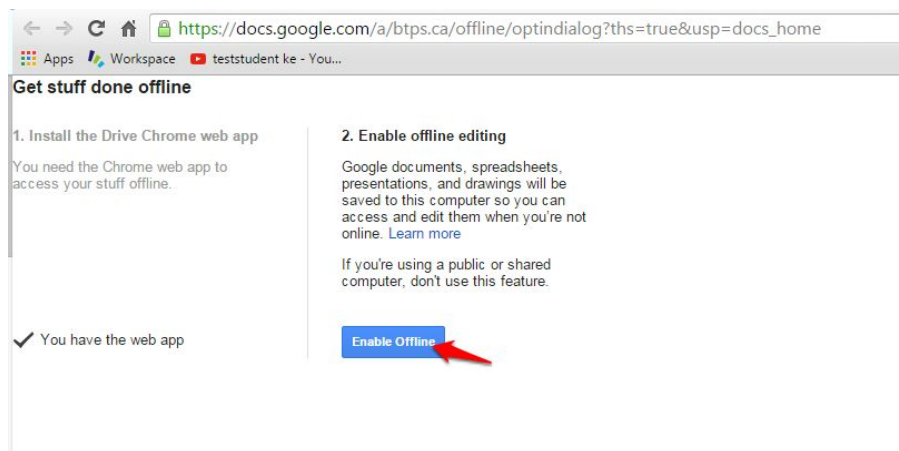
https://docs.google.com/a/btps.ca/offline/optindialog?ths=true&usp=docs_home

Apps Workspace testudent ke - You...

Get stuff done offline

1. Install the Drive Chrome web app

You need the Chrome web app to access your stuff offline.

✓ You have the web app

2. Enable offline editing

Google documents, spreadsheets, presentations, and drawings will be saved to this computer so you can access and edit them when you're not online. Learn more

If you're using a public or shared computer, don't use this feature.

Enable Offline